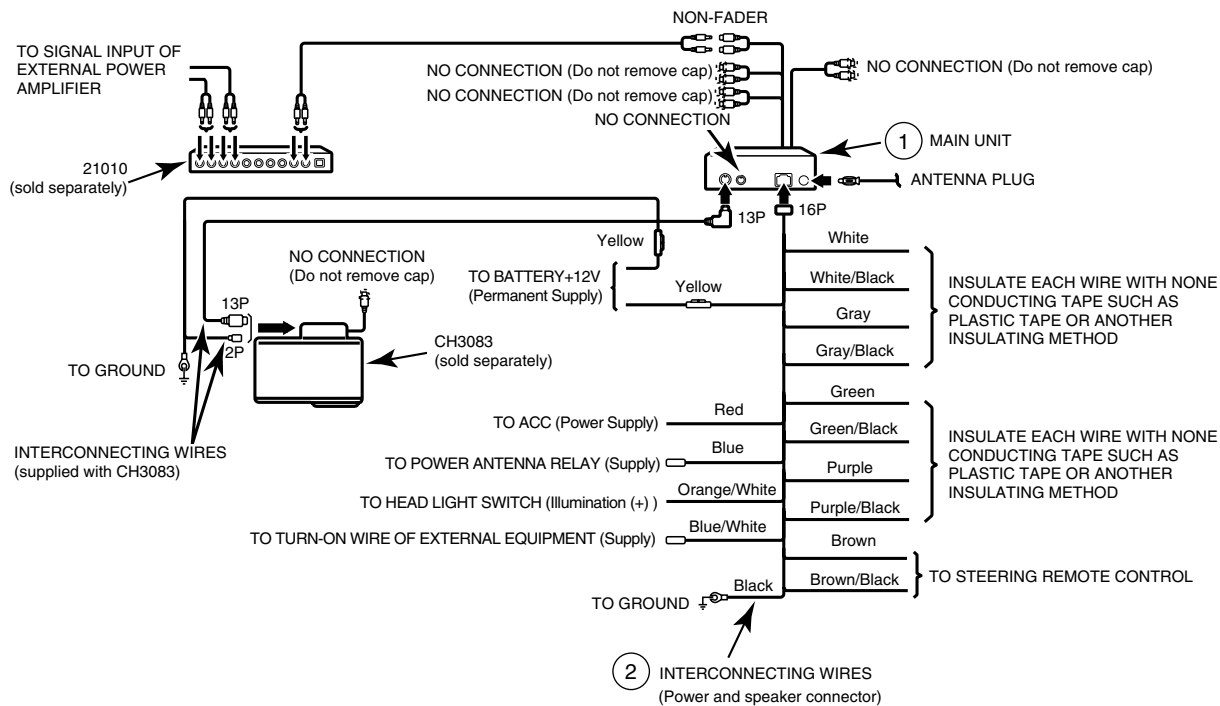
NON-FADER

TO SIGNAL INPUT OF EXTERNAL POWER AMPLIFIER

NO CONNECTION (Do not remove cap)

NO CONNECTION (Do not remove cap)

NO CONNECTION (Do not remove cap)

NO CONNECTION

1 MAIN UNIT

21010 (sold separately)

ANTENNA PLUG

13P

16P

Yellow

NO CONNECTION (Do not remove cap)

TO BATTERY+12V (Permanent Supply)

Yellow

White

White/Black

Gray

Gray/Black

INSULATE EACH WIRE WITH NONE CONDUCTING TAPE SUCH AS PLASTIC TAPE OR ANOTHER INSULATING METHOD

13P

2P

CH3083 (sold separately)

TO GROUND

Green

TO ACC (Power Supply)

Red

Green/Black

INSULATE EACH WIRE WITH NONE CONDUCTING TAPE SUCH AS PLASTIC TAPE OR ANOTHER INSULATING METHOD

INTERCONNECTING WIRES (supplied with CH3083)

TO POWER ANTENNA RELAY (Supply)

Blue

Purple

TO HEAD LIGHT SWITCH (Illumination (+) )

Orange/White

Purple/Black

TO TURN-ON WIRE OF EXTERNAL EQUIPMENT (Supply)

Blue/White

Brown

Brown/Black

TO STEERING REMOTE CONTROL

Black

TO GROUND

2 INTERCONNECTING WIRES (Power and speaker connector)